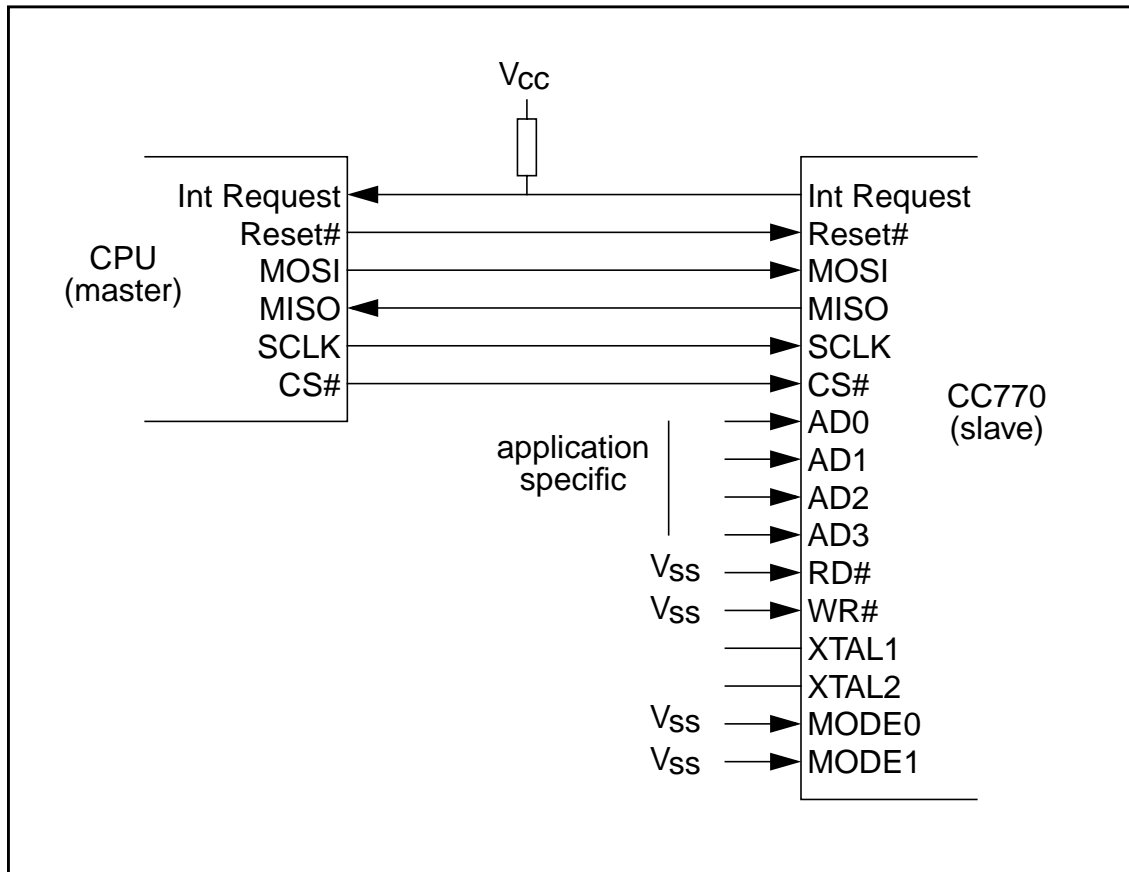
$V_{CC}$

CPU
(master)

Int Request
Reset#
MOSI
MISO
SCLK
CS#

Int Request
Reset#
MOSI
MISO
SCLK
CS#
AD0
AD1
AD2
AD3
RD#
WR#
XTAL1
XTAL2
MODE0
MODE1

CC770
(slave)

application specific

$V_{SS}$
$V_{SS}$
$V_{SS}$
$V_{SS}$